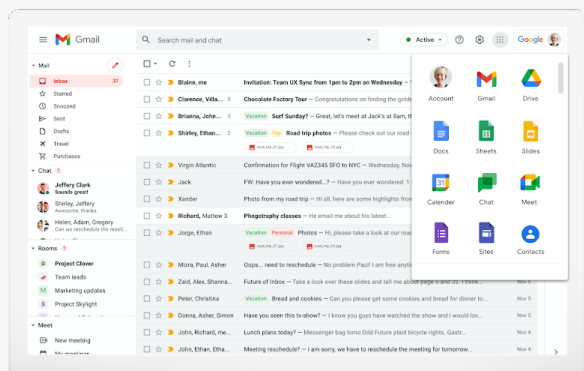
Gmail

Search mail and chat

Active

Google

Mail
Inbox 37
Starred
Snoozed
Sent
Drafts
Travel
Purchases

Chat
Jeffery Clark
Sounds great
Shirley, Jeffery
Awesome, thanks
Helen, Adam, Gregory
Can we reschedule the meeti

Rooms
Project Clover
Team leads
Marketing updates
Project Skylight

Meet
New meeting
My meetings

Blaine, me | Invitation: Team UX Sync from 1pm to 2pm on Wednesday
Clarence, Villa... 3 | Chocolate Factory Tour — Congratulations on finding the golden
Brianna, John... 3 | Surf Sunday? — Great, let's meet at Jack's at 8am, th
Shirley, Ethan... | Vacation Trip Road trip photos — Please check out our road trip
Virgin Atlantic | Confirmation for Flight VA2345 SFO to NYC —
Jack | FW: Have you ever wondered...? — Have you ever wondered
Xander | Photo from my road trip — Hi all, here are some highlights from
Richard, Matthew 3 | Phogography classes — He email me about his latest...
Jorge, Ethan | Vacation Personal Photos — Hi team, please take a look at our
Mizra, Paul, Asher | Oops... need to reschedule — No problem Paul! I am free
Zaid, Alex, Shanna 5 | Future of Inbox — Take a look over these slides and tell me about page 5 and 32. I thi | Nov 5
Peter, Christina | Vacation Bread and cookies — Can you please get cookies and bread for dinner to... | Nov 5
Donna, Asher, Simon | Have you seen this tv-show? — I know you guys have watched the show and I would lik... | Nov 5
John, Richard, me... | Lunch plans today? — Messenger bag lomo Odd Future plaid bicycle rights. Gastr... | Nov 5
John, Ethan, Etha... | Meeting reschedule? — I am sorry, we have to reschedule the meeting for tomorrow... | Nov 5

Account
Gmail
Drive
Docs
Sheets
Slides
Calendar
Chat
Meet
Forms
Sites
Contacts